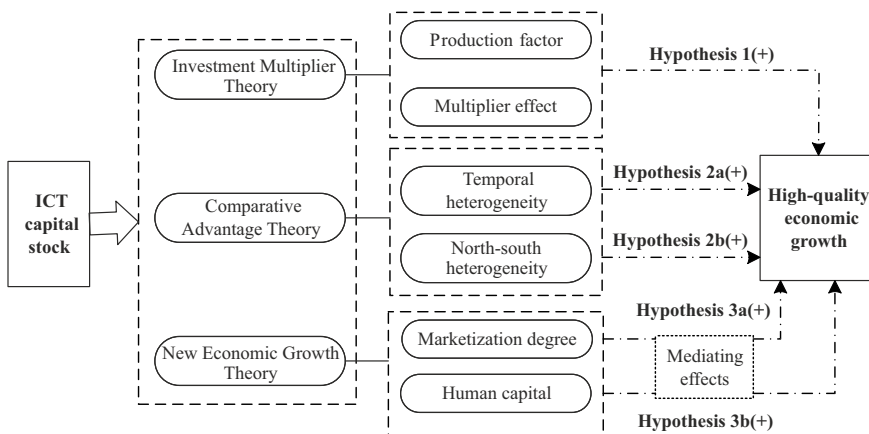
ICT capital stock

Investment Multiplier Theory

Comparative Advantage Theory

New Economic Growth Theory

Production factor

Multiplier effect

Temporal heterogeneity

North-south heterogeneity

Marketization degree

Human capital

Hypothesis 1(+)

Hypothesis 2a(+)

Hypothesis 2b(+)

Hypothesis 3a(+)

Mediating effects

Hypothesis 3b(+)

High-quality economic growth